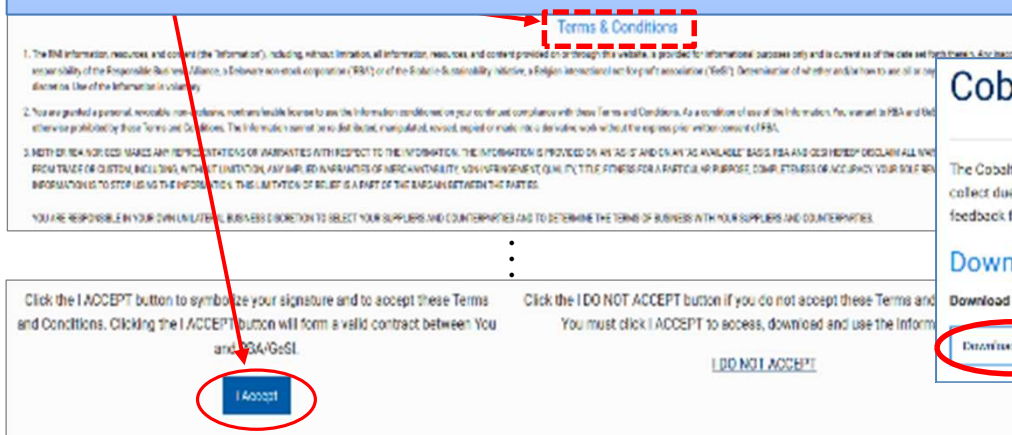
Terms & Conditions

1. The RMI information, resources, and content (the "Information"), including, without limitation, all information, resources, and content provided on or through this website, is provided for informational purposes only and is current as of the date set forth therein. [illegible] responsibility of the Responsible Business Alliance, a Delaware non-stock corporation ("RBA") or of the Global e-Sustainability Initiative, a Belgian international not for profit association ("GeSI"). Determination of whether and/or how to use all or any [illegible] discretion. Use of the Information is voluntary.

2. You are granted a personal, revocable, non-exclusive, non-transferable license to use the Information conditioned on your continued compliance with these Terms and Conditions. As a condition of use of the Information, You warrant to RBA and GeSI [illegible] otherwise prohibited by these Terms and Conditions. The Information cannot be re-distributed, manipulated, revised, copied or made into a derivative work without the express prior written consent of RBA.

3. NEITHER RBA NOR GESI MAKES ANY REPRESENTATIONS OR WARRANTIES WITH RESPECT TO THE INFORMATION. THE INFORMATION IS PROVIDED ON AN "AS IS" AND ON AN "AS AVAILABLE" BASIS. RBA AND GESI HEREBY DISCLAIM ALL WAR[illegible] FROM TRADE OR CUSTOM, INCLUDING, WITHOUT LIMITATION, ANY IMPLIED WARRANTIES OF MERCHANTABILITY, NON-INFRINGEMENT, QUALITY, TITLE, FITNESS FOR A PARTICULAR PURPOSE, COMPLETENESS OR ACCURACY. YOUR SOLE REM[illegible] INFORMATION IS TO STOP USING THE INFORMATION. THIS LIMITATION OF RELIEF IS A PART OF THE BARGAIN BETWEEN THE PARTIES.

YOU ARE RESPONSIBLE IN YOUR OWN UNILATERAL BUSINESS DISCRETION TO SELECT YOUR SUPPLIERS AND COUNTERPARTIES AND TO DETERMINE THE TERMS OF BUSINESS WITH YOUR SUPPLIERS AND COUNTERPARTIES.

Cob

The Cobal
collect due
feedback f

Down

Download

Downlo

Click the I ACCEPT button to symbolize your signature and to accept these Terms and Conditions. Clicking the I ACCEPT button will form a valid contract between You and RBA/GeSI.

I Accept

Click the I DO NOT ACCEPT button if you do not accept these Terms and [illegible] You must click I ACCEPT to access, download and use the Inform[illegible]

I DO NOT ACCEPT